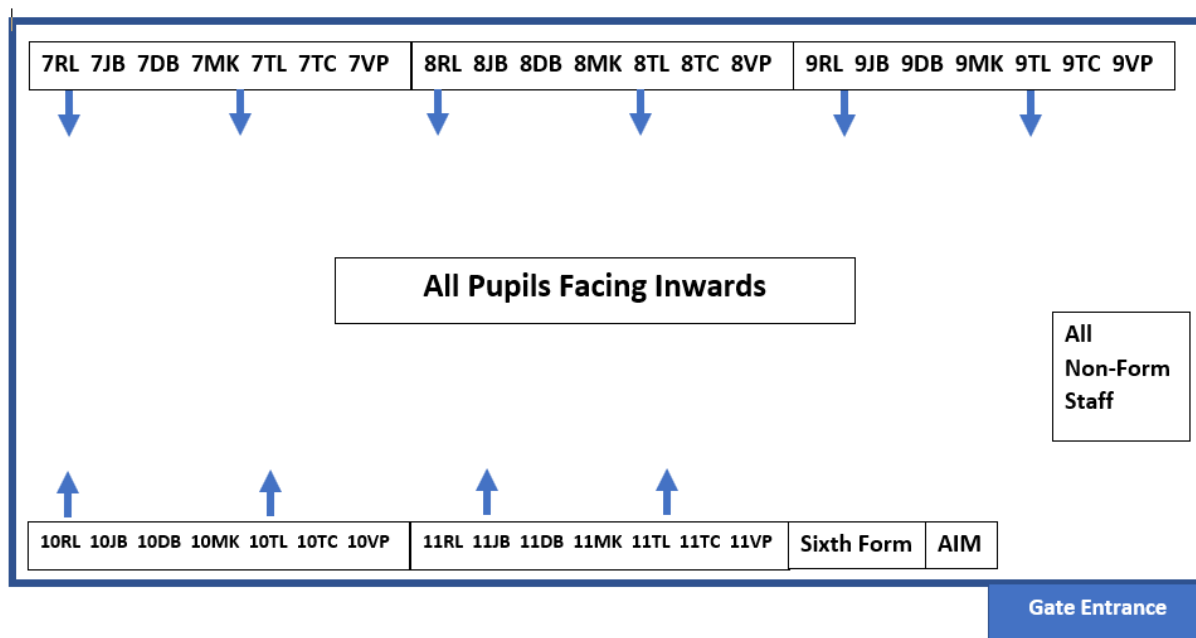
| 7RL 7JB 7DB 7MK 7TL 7TC 7VP | 8RL 8JB 8DB 8MK 8TL 8TC 8VP | 9RL 9JB 9DB 9MK 9TL 9TC 9VP |
|---|---|---|

All Pupils Facing Inwards

All Non-Form Staff

| 10RL 10JB 10DB 10MK 10TL 10TC 10VP | 11RL 11JB 11DB 11MK 11TL 11TC 11VP | Sixth Form | AIM |
|---|---|---|---|

Gate Entrance